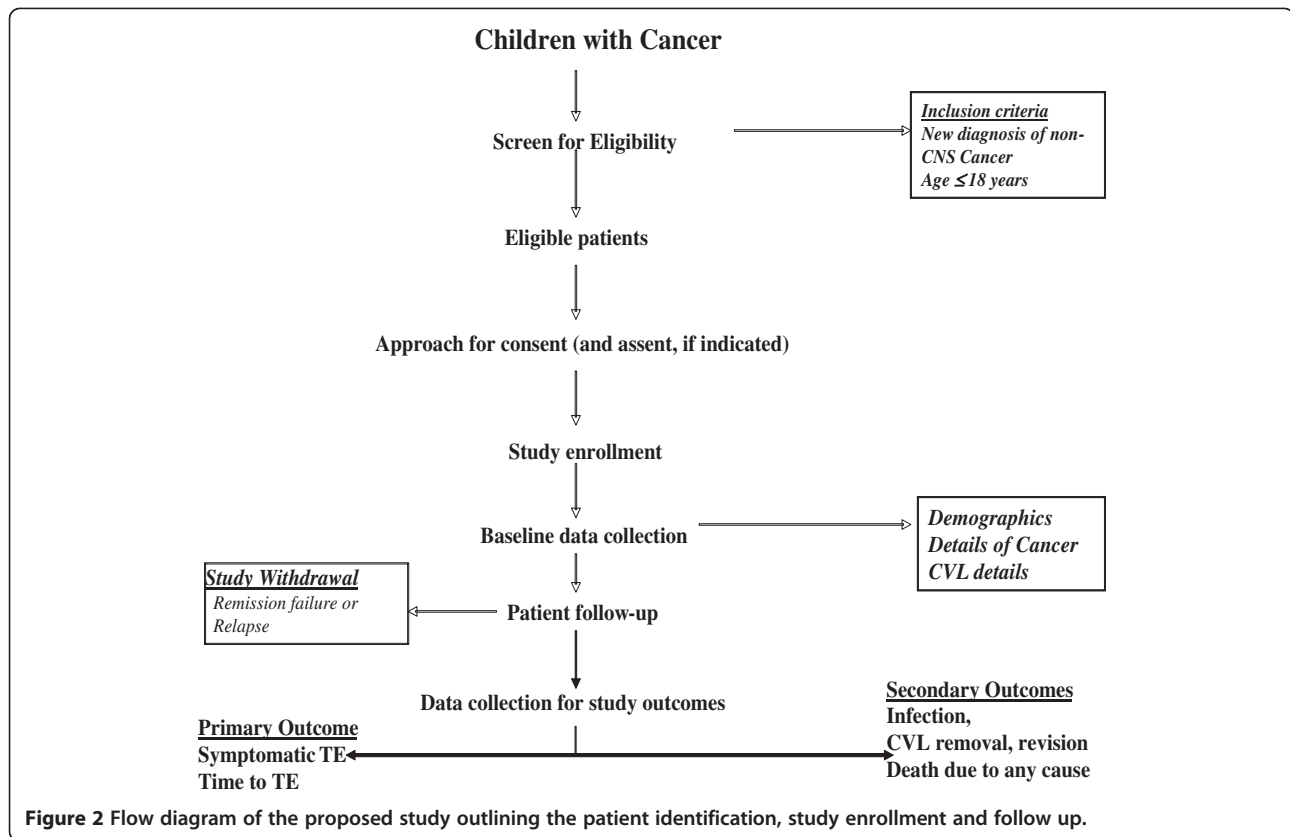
Children with Cancer

Screen for Eligibility

Inclusion criteria
New diagnosis of non-CNS Cancer
Age $\leq$18 years

Eligible patients

Approach for consent (and assent, if indicated)

Study enrollment

Baseline data collection

Demographics
Details of Cancer
CVL details

Study Withdrawal
Remission failure or Relapse

Patient follow-up

Data collection for study outcomes

Primary Outcome
Symptomatic TE
Time to TE

Secondary Outcomes
Infection,
CVL removal, revision
Death due to any cause

Figure 2 Flow diagram of the proposed study outlining the patient identification, study enrollment and follow up.